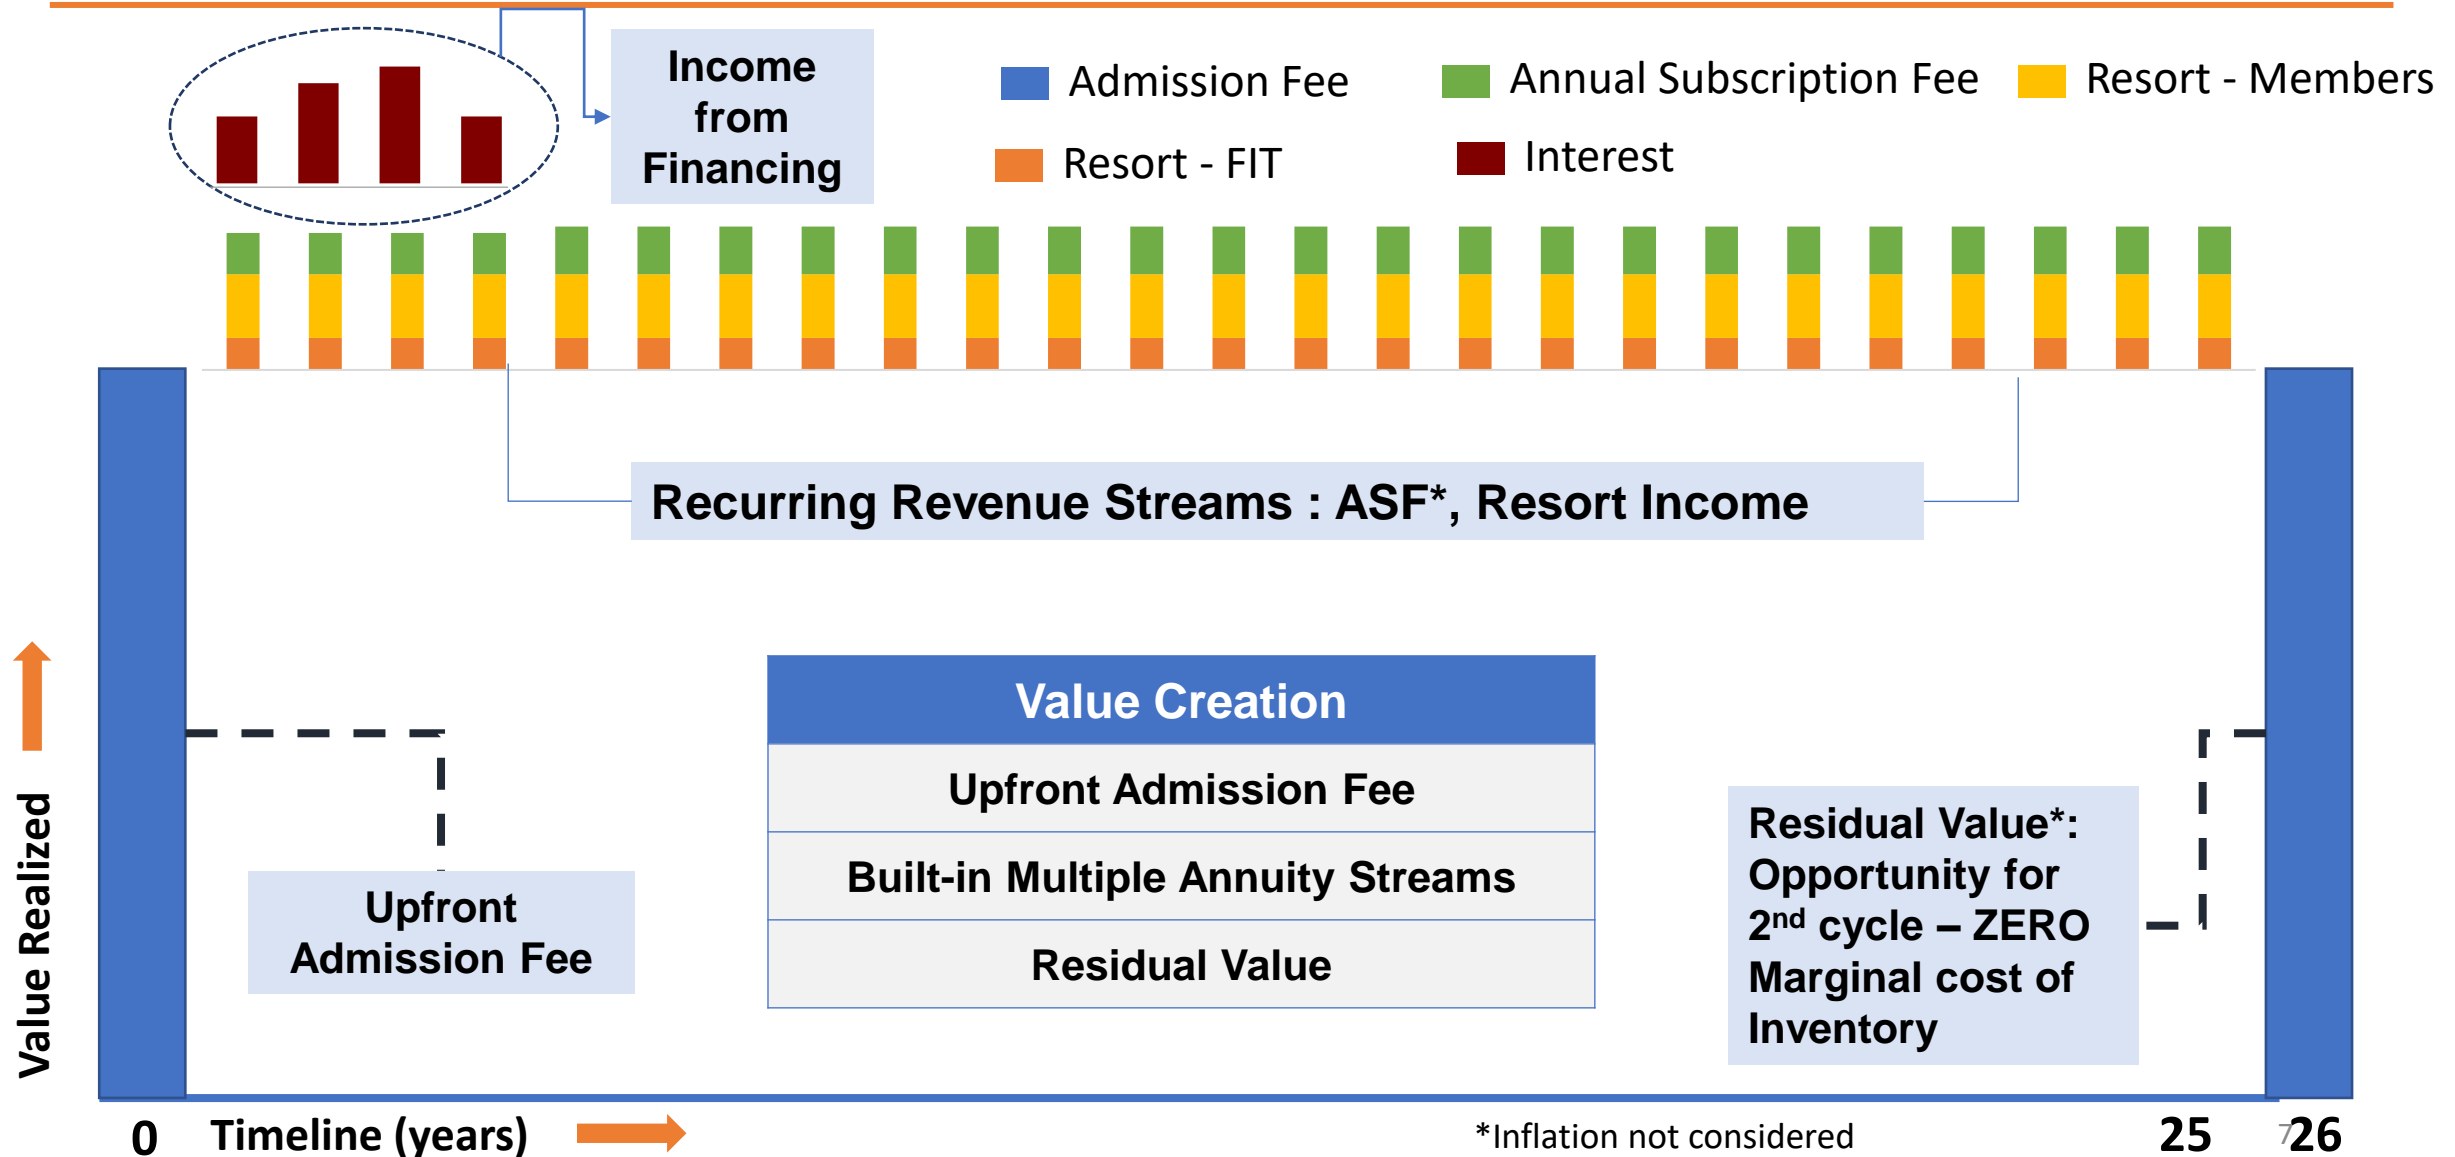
Income from Financing

Admission Fee
Annual Subscription Fee
Resort - Members
Resort - FIT
Interest

Recurring Revenue Streams : ASF*, Resort Income

Value Realized

Upfront Admission Fee

| Value Creation |
|---|
| Upfront Admission Fee |
| Built-in Multiple Annuity Streams |
| Residual Value |

Residual Value*: Opportunity for 2$^{nd}$ cycle – ZERO Marginal cost of Inventory

0 Timeline (years)

*Inflation not considered

25 26

7